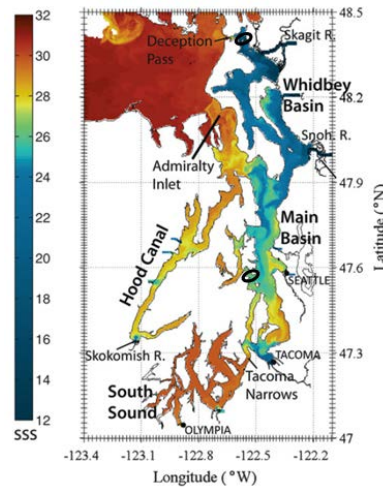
32
30
28
26
24
22
20
18
16
14
12
SSS

Deception Pass
Skagit R.
Whidbey Basin
Snoh. R.
Admiralty Inlet
Main Basin
Hood Canal
SEATTLE
Skokomish R.
TACOMA
South Sound
Tacoma Narrows
OLYMPIA

48.5
48.2
47.9
47.6
47.3
47
Latitude (°N)

-123.4
-123.1
-122.8
-122.5
-122.2
Longitude (°W)